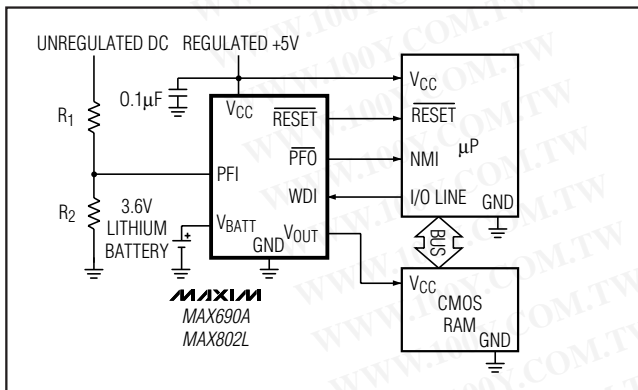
UNREGULATED DC REGULATED +5V

$R_1$

0.1μF

$V_{CC}$

$\overline{RESET}$

$\overline{PFO}$

PFI

WDI

$R_2$

3.6V LITHIUM BATTERY

$V_{BATT}$

GND

$V_{OUT}$

MAXIM

MAX690A

MAX802L

$V_{CC}$

$\overline{RESET}$

NMI

μP

I/O LINE

GND

BUS

$V_{CC}$

CMOS RAM

GND

WWW.100Y.COM.TW